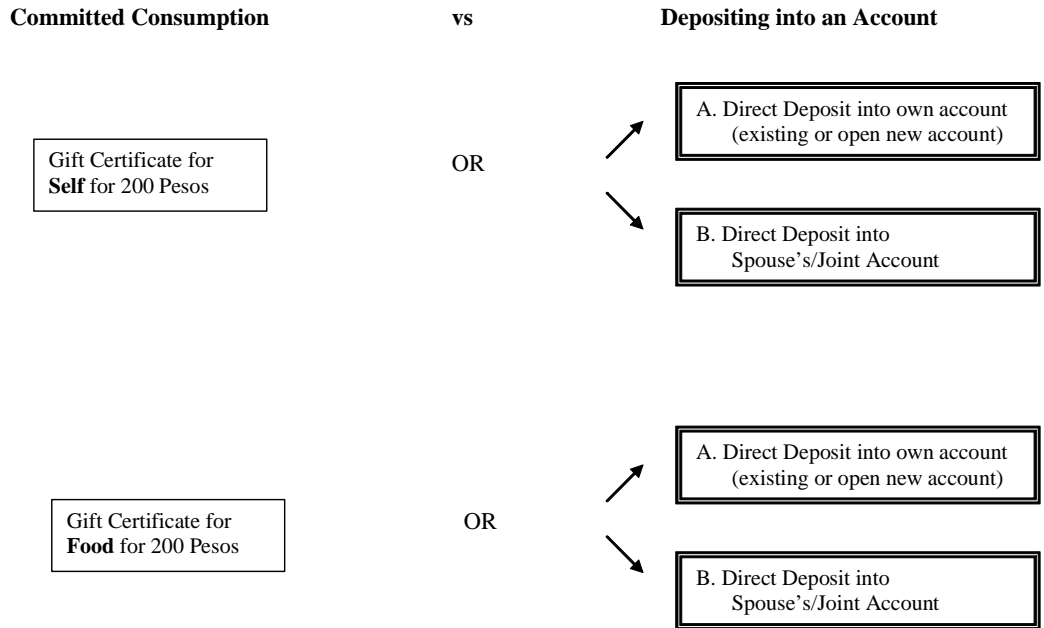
**Committed Consumption** **vs** **Depositing into an Account**

Gift Certificate for **Self** for 200 Pesos

OR

A. Direct Deposit into own account (existing or open new account)

B. Direct Deposit into Spouse's/Joint Account

Gift Certificate for **Food** for 200 Pesos

OR

A. Direct Deposit into own account (existing or open new account)

B. Direct Deposit into Spouse's/Joint Account